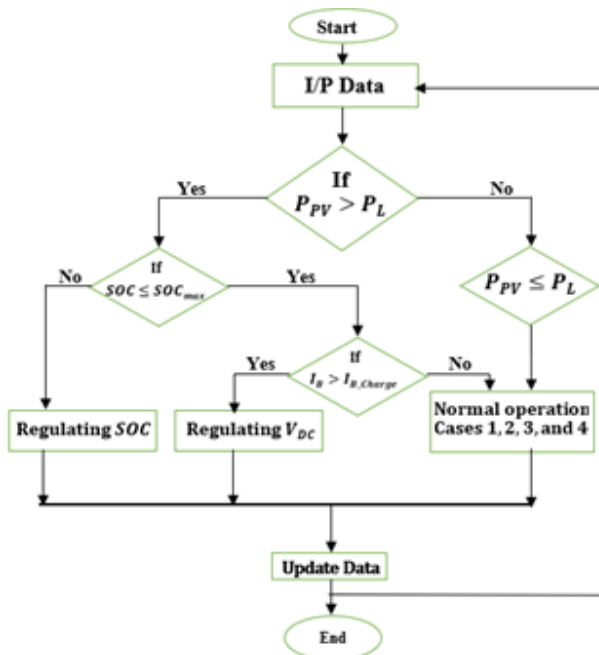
Start

I/P Data

If $P_{PV} > P_L$

Yes

No

If $SOC \leq SOC_{max}$

No

Yes

$P_{PV} \leq P_L$

If $I_B > I_{B\_Charge}$

Yes

No

Regulating $SOC$

Regulating $V_{DC}$

Normal operation Cases 1, 2, 3, and 4

Update Data

End